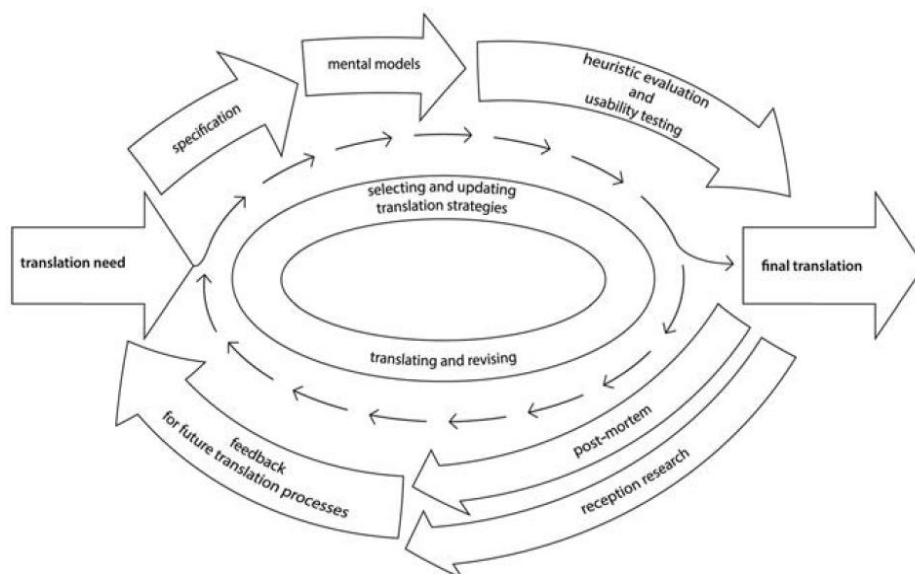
mental models

heuristic evaluation and usability testing

specification

selecting and updating translation strategies

translation need

final translation

translating and revising

post-mortem

reception research

feedback for future translation processes